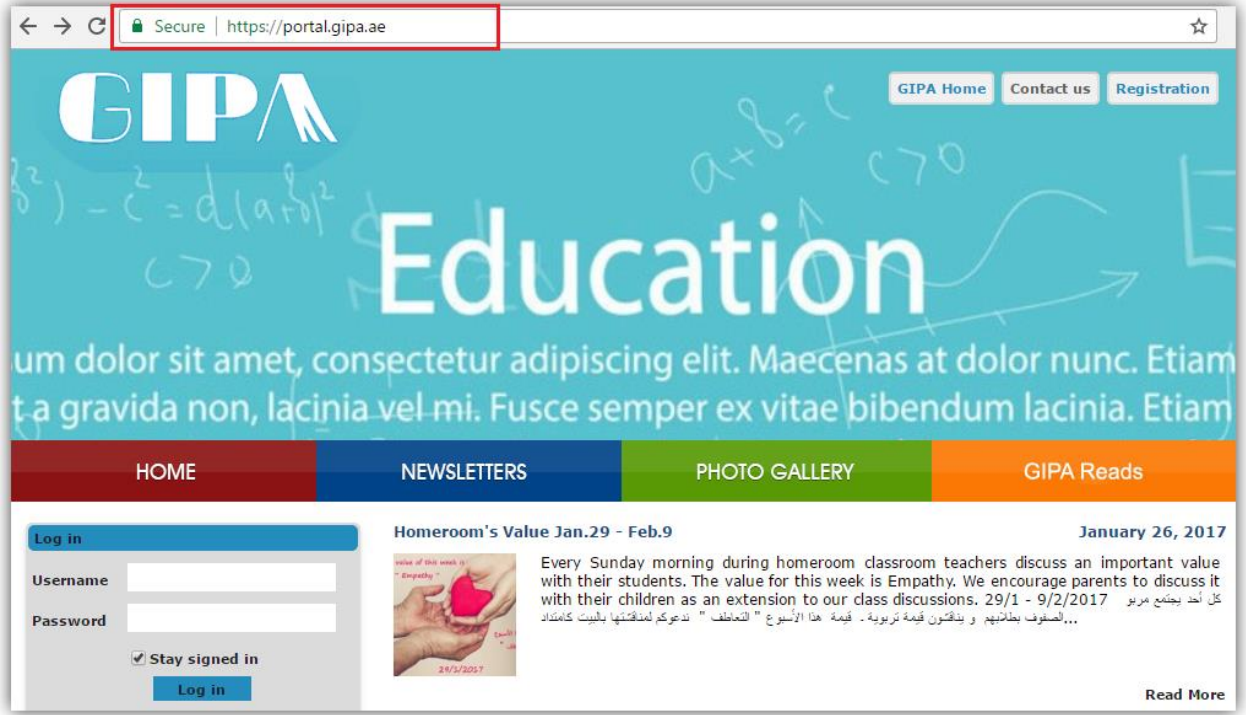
Secure | https://portal.gipa.ae

GIPA

GIPA Home Contact us Registration

Education

um dolor sit amet, consectetur adipiscing elit. Maecenas at dolor nunc. Etiam t a gravida non, lacinia vel mi. Fusce semper ex vitae bibendum lacinia. Etiam

HOME NEWSLETTERS PHOTO GALLERY GIPA Reads

Log in

Username

Password

Stay signed in

Log in

Homeroom's Value Jan.29 - Feb.9

January 26, 2017

value of this week is " Empathy "

29/1/2017

Every Sunday morning during homeroom classroom teachers discuss an important value with their students. The value for this week is Empathy. We encourage parents to discuss it with their children as an extension to our class discussions. 29/1 - 9/2/2017 كل أحد يجتمع مربو الصفوف بطلابهم و يناقشون قيمة تربوية . قيمة هذا الأسبوع " التعاطف " ندعوكم لمناقشتها بالبيت كامتداد...

Read More